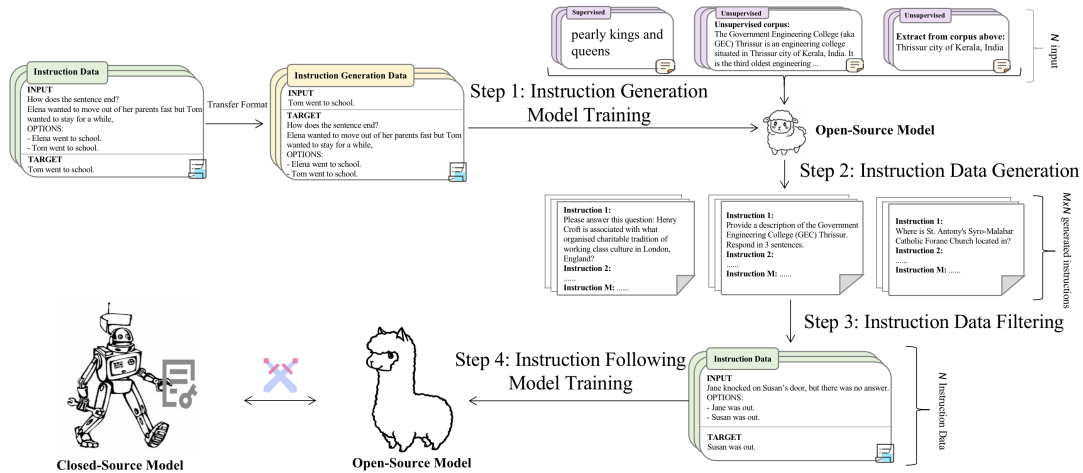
Instruction Data

INPUT
How does the sentence end?
Elena wanted to move out of her parents fast but Tom wanted to stay for a while,
OPTIONS:
- Elena went to school.
- Tom went to school.

TARGET
Tom went to school.

Transfer Format

Instruction Generation Data

INPUT
Tom went to school.

TARGET
How does the sentence end?
Elena wanted to move out of her parents fast but Tom wanted to stay for a while,
OPTIONS:
- Elena went to school.
- Tom went to school.

Step 1: Instruction Generation Model Training

Supervised
pearly kings and queens

Unsupervised
Unsupervised corpus:
The Government Engineering College (aka GEC) Thrissur is an engineering college situated in Thrissur city of Kerala, India. It is the third oldest engineering ...

Unsupervised
Extract from corpus above:
Thrissur city of Kerala, India

N input

Open-Source Model

Step 2: Instruction Data Generation

Instruction 1:
Please answer this question: Henry Croft is associated with what organised charitable tradition of working class culture in London, England?
Instruction 2:
......
Instruction M: ......

Instruction 1:
Provide a description of the Government Engineering College (GEC) Thrissur. Respond in 3 sentences.
Instruction 2:
......
Instruction M: ......

Instruction 1:
Where is St. Antony's Syro-Malabar Catholic Forane Church located in?
Instruction 2:
......
Instruction M: ......

M×N generated instructions

Step 3: Instruction Data Filtering

Step 4: Instruction Following Model Training

Instruction Data

INPUT
Jane knocked on Susan's door, but there was no answer.
OPTIONS:
- Jane was out.
- Susan was out.

TARGET
Susan was out.

N Instruction Data

Closed-Source Model

Open-Source Model